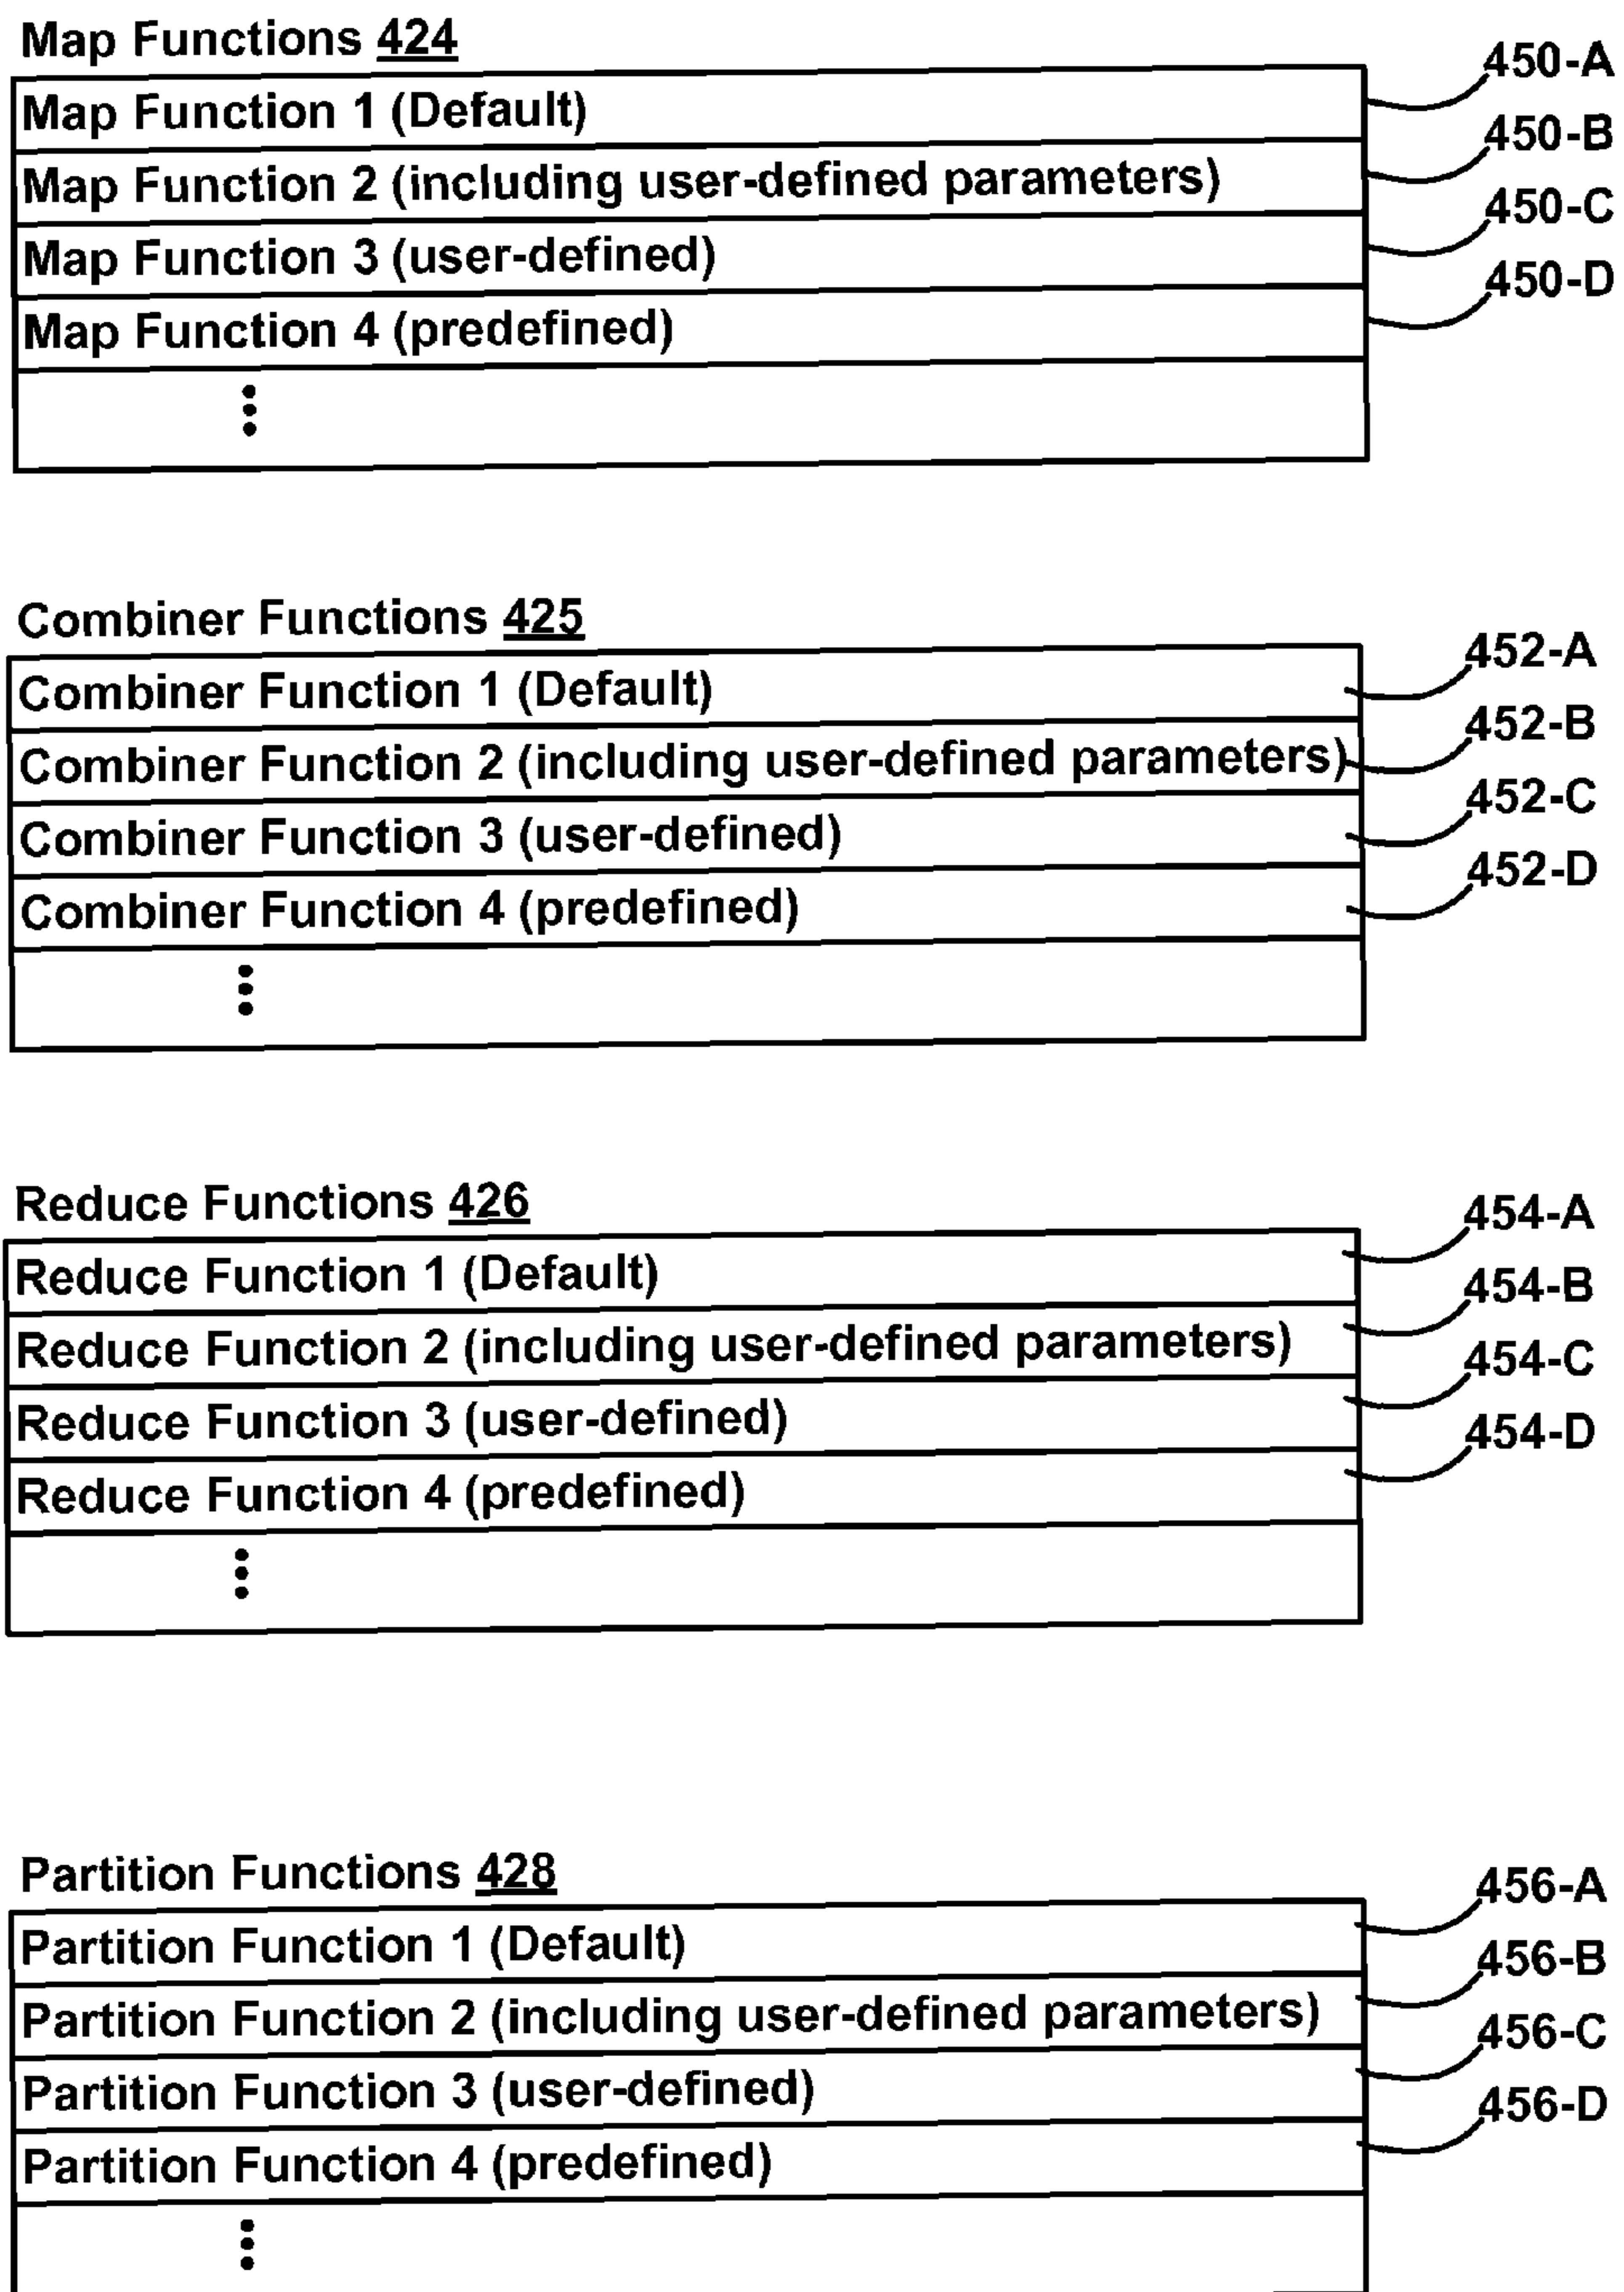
Map Functions 424

| Map Function 1 (Default) |
|---|
| Map Function 2 (including user-defined parameters) |
| Map Function 3 (user-defined) |
| Map Function 4 (predefined) |
| ⋮ |

450-A
450-B
450-C
450-D

Combiner Functions 425

| Combiner Function 1 (Default) |
|---|
| Combiner Function 2 (including user-defined parameters) |
| Combiner Function 3 (user-defined) |
| Combiner Function 4 (predefined) |
| ⋮ |

452-A
452-B
452-C
452-D

Reduce Functions 426

| Reduce Function 1 (Default) |
|---|
| Reduce Function 2 (including user-defined parameters) |
| Reduce Function 3 (user-defined) |
| Reduce Function 4 (predefined) |
| ⋮ |

454-A
454-B
454-C
454-D

Partition Functions 428

| Partition Function 1 (Default) |
|---|
| Partition Function 2 (including user-defined parameters) |
| Partition Function 3 (user-defined) |
| Partition Function 4 (predefined) |
| ⋮ |

456-A
456-B
456-C
456-D